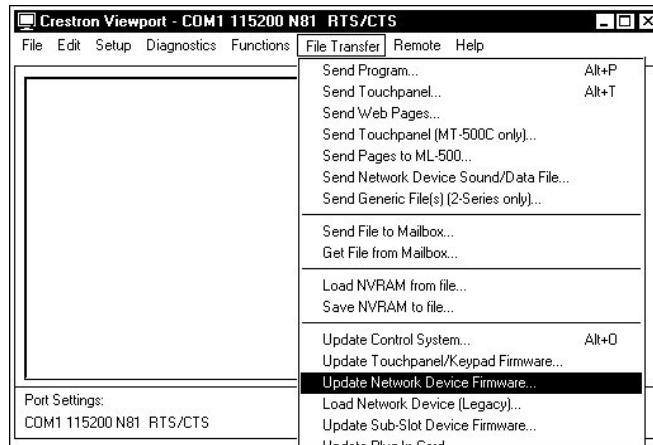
Crestron Viewport - COM1 115200 N81 RTS/CTS

File Edit Setup Diagnostics Functions File Transfer Remote Help

Send Program... Alt+P
Send Touchpanel... Alt+T
Send Web Pages...
Send Touchpanel (MT-500C only)...
Send Pages to ML-500...
Send Network Device Sound/Data File...
Send Generic File(s) (2-Series only)...

Send File to Mailbox...
Get File from Mailbox...

Load NVRAM from file...
Save NVRAM to file...

Update Control System... Alt+O
Update Touchpanel/Keypad Firmware...
Update Network Device Firmware...
Load Network Device (Legacy)...
Update Sub-Slot Device Firmware...
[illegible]

Port Settings:
COM1 115200 N81 RTS/CTS